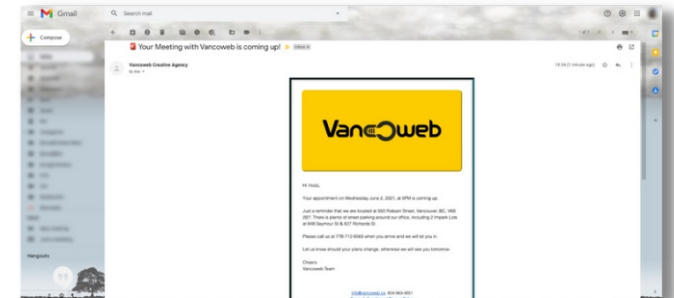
Gmail

Search mail

Compose

Hangouts

Your Meeting with Vancoweb is coming up! Inbox

Vancoweb Creative Agency

to me

18:56 (1 minute ago)

Vancoweb

Hi Heidi,

Your appointment on Wednesday June 2, 2021, at 8PM is coming up.

Just a reminder that we are located at 550 Robson Street, Vancouver, BC, V6B 2B7. There is plenty of street parking around our office, including 2 Impark Lots at 648 Seymour St & 627 Richards St.

Please call us at 778-712-6040 when you arrive and we will let you in.

Let us know should your plans change, otherwise we will see you tomorrow.

Cheers
Vancoweb Team

info@vancoweb.ca 604-563-4051